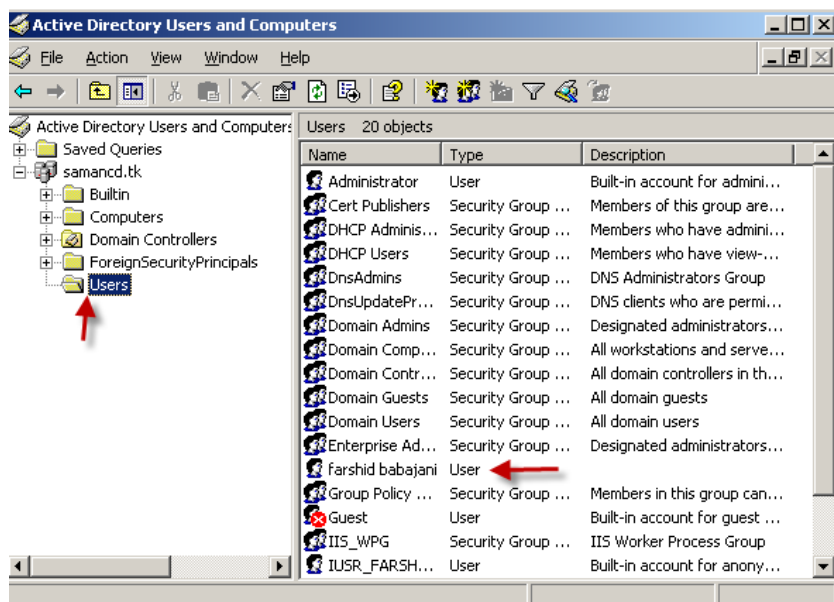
Active Directory Users and Computers

File Action View Window Help

Active Directory Users and Computers
Saved Queries
samancd.tk
Builtin
Computers
Domain Controllers
ForeignSecurityPrincipals
Users

Users 20 objects

| Name | Type | Description |
|---|---|---|
| Administrator | User | Built-in account for admini... |
| Cert Publishers | Security Group ... | Members of this group are... |
| DHCP Adminis... | Security Group ... | Members who have admini... |
| DHCP Users | Security Group ... | Members who have view-... |
| DnsAdmins | Security Group ... | DNS Administrators Group |
| DnsUpdatePr... | Security Group ... | DNS clients who are permi... |
| Domain Admins | Security Group ... | Designated administrators... |
| Domain Comp... | Security Group ... | All workstations and serve... |
| Domain Contr... | Security Group ... | All domain controllers in th... |
| Domain Guests | Security Group ... | All domain guests |
| Domain Users | Security Group ... | All domain users |
| Enterprise Ad... | Security Group ... | Designated administrators... |
| farshid babajani | User | |
| Group Policy ... | Security Group ... | Members in this group can... |
| Guest | User | Built-in account for guest ... |
| IIS_WPG | Security Group ... | IIS Worker Process Group |
| IUSR_FARSH... | User | Built-in account for anony... |